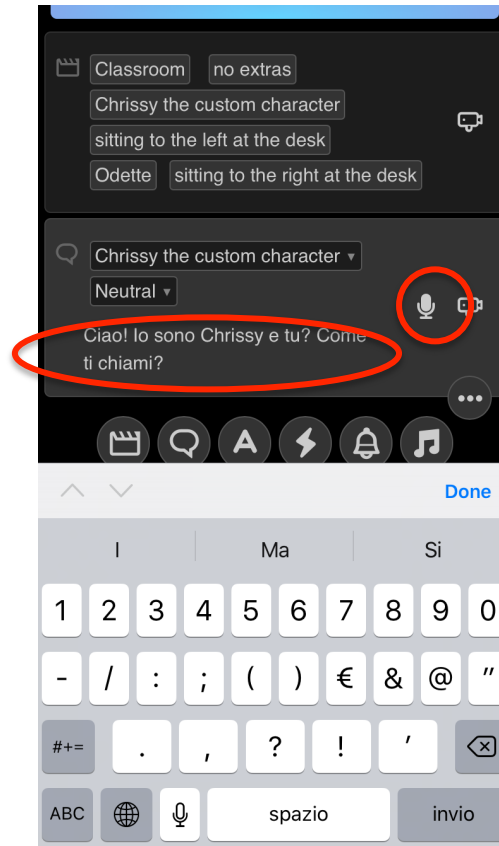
Classroom no extras
Chrissy the custom character
sitting to the left at the desk
Odette sitting to the right at the desk

Chrissy the custom character
Neutral

Ciao! Io sono Chrissy e tu? Come ti chiami?

Done

I Ma Si

1 2 3 4 5 6 7 8 9 0
- / : ; ( ) € & @ "
#+= . , ? ! '
ABC spazio invio